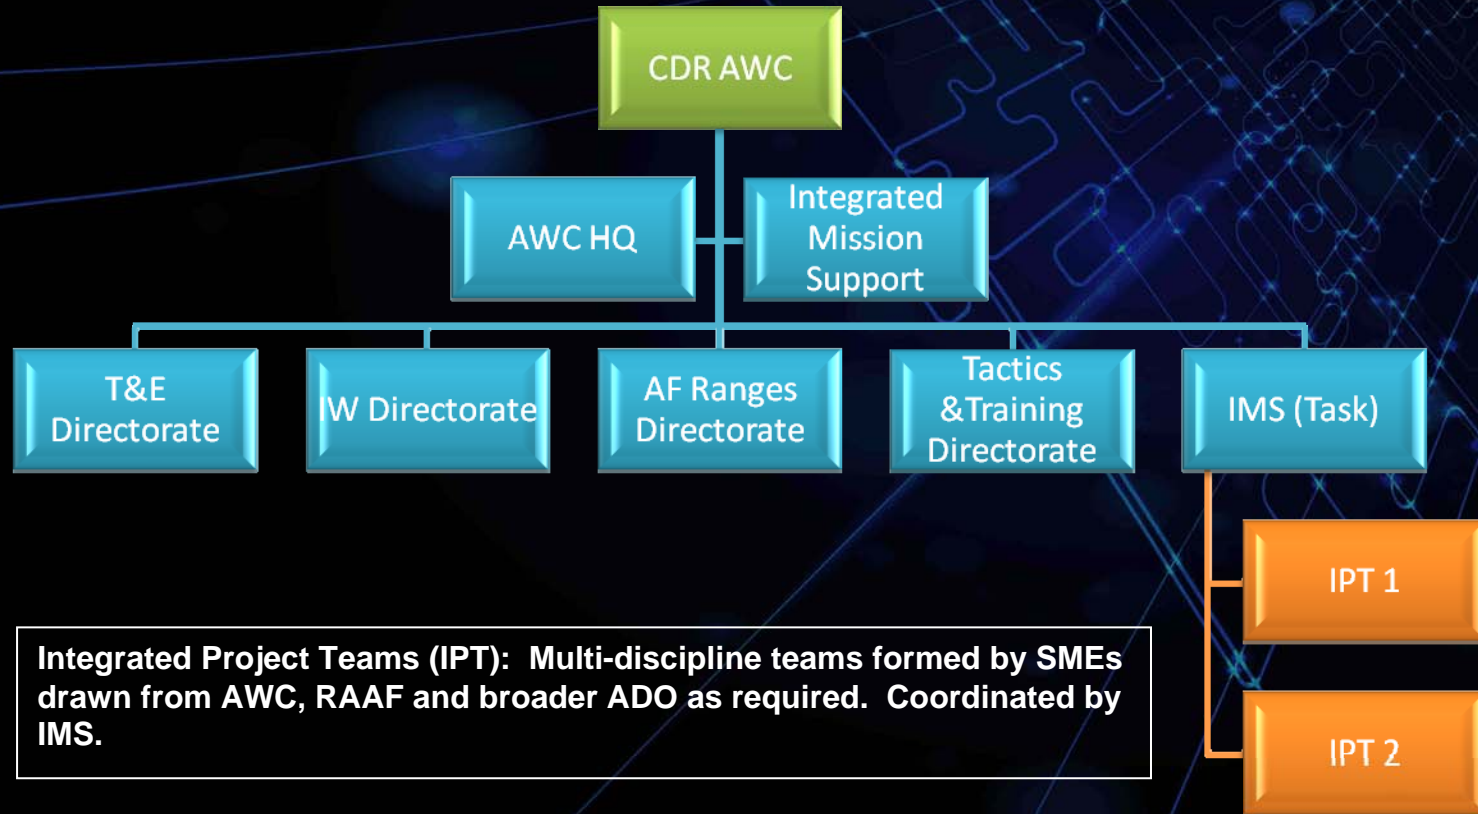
CDR AWC

AWC HQ

Integrated Mission Support

T&E Directorate

IW Directorate

AF Ranges Directorate

Tactics &Training Directorate

IMS (Task)

IPT 1

IPT 2

Integrated Project Teams (IPT): Multi-discipline teams formed by SMEs drawn from AWC, RAAF and broader ADO as required. Coordinated by IMS.